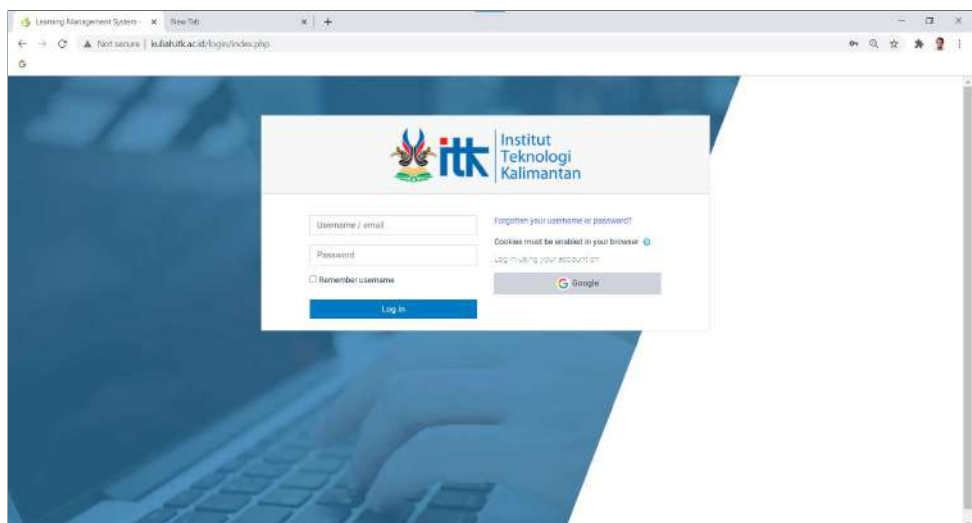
Learning Management System - ×
New Tab ×
+

Not secure | kuliah.itk.ac.id/login/index.php

G

itk Institut Teknologi Kalimantan

Username / email

Password

Remember username

Log in

Forgotten your username or password?

Cookies must be enabled in your browser

Log in using your account on:

G Google